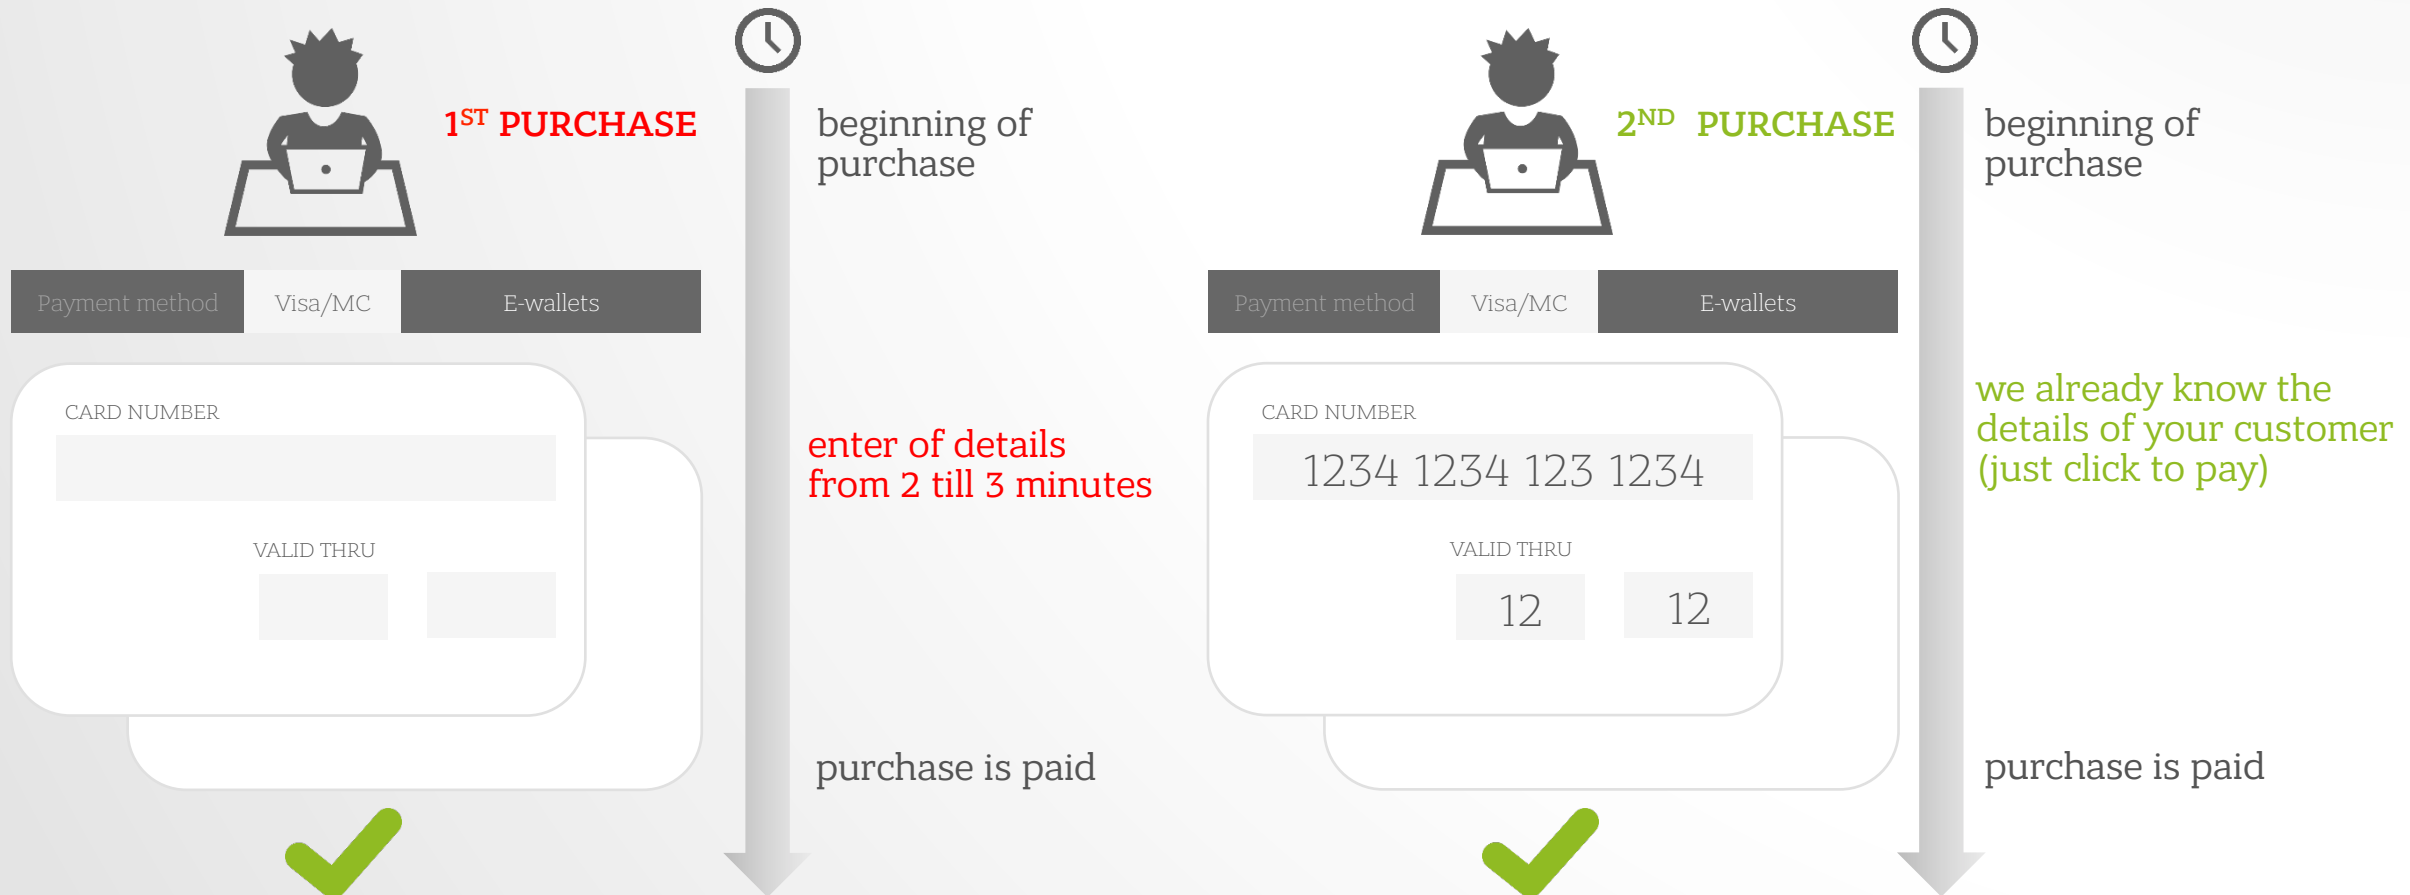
$1^{ST}$ PURCHASE

Payment method | Visa/MC | E-wallets

CARD NUMBER

VALID THRU

beginning of purchase

enter of details from 2 till 3 minutes

purchase is paid

$2^{ND}$ PURCHASE

Payment method | Visa/MC | E-wallets

CARD NUMBER

1234 1234 123 1234

VALID THRU

12 12

beginning of purchase

we already know the details of your customer (just click to pay)

purchase is paid